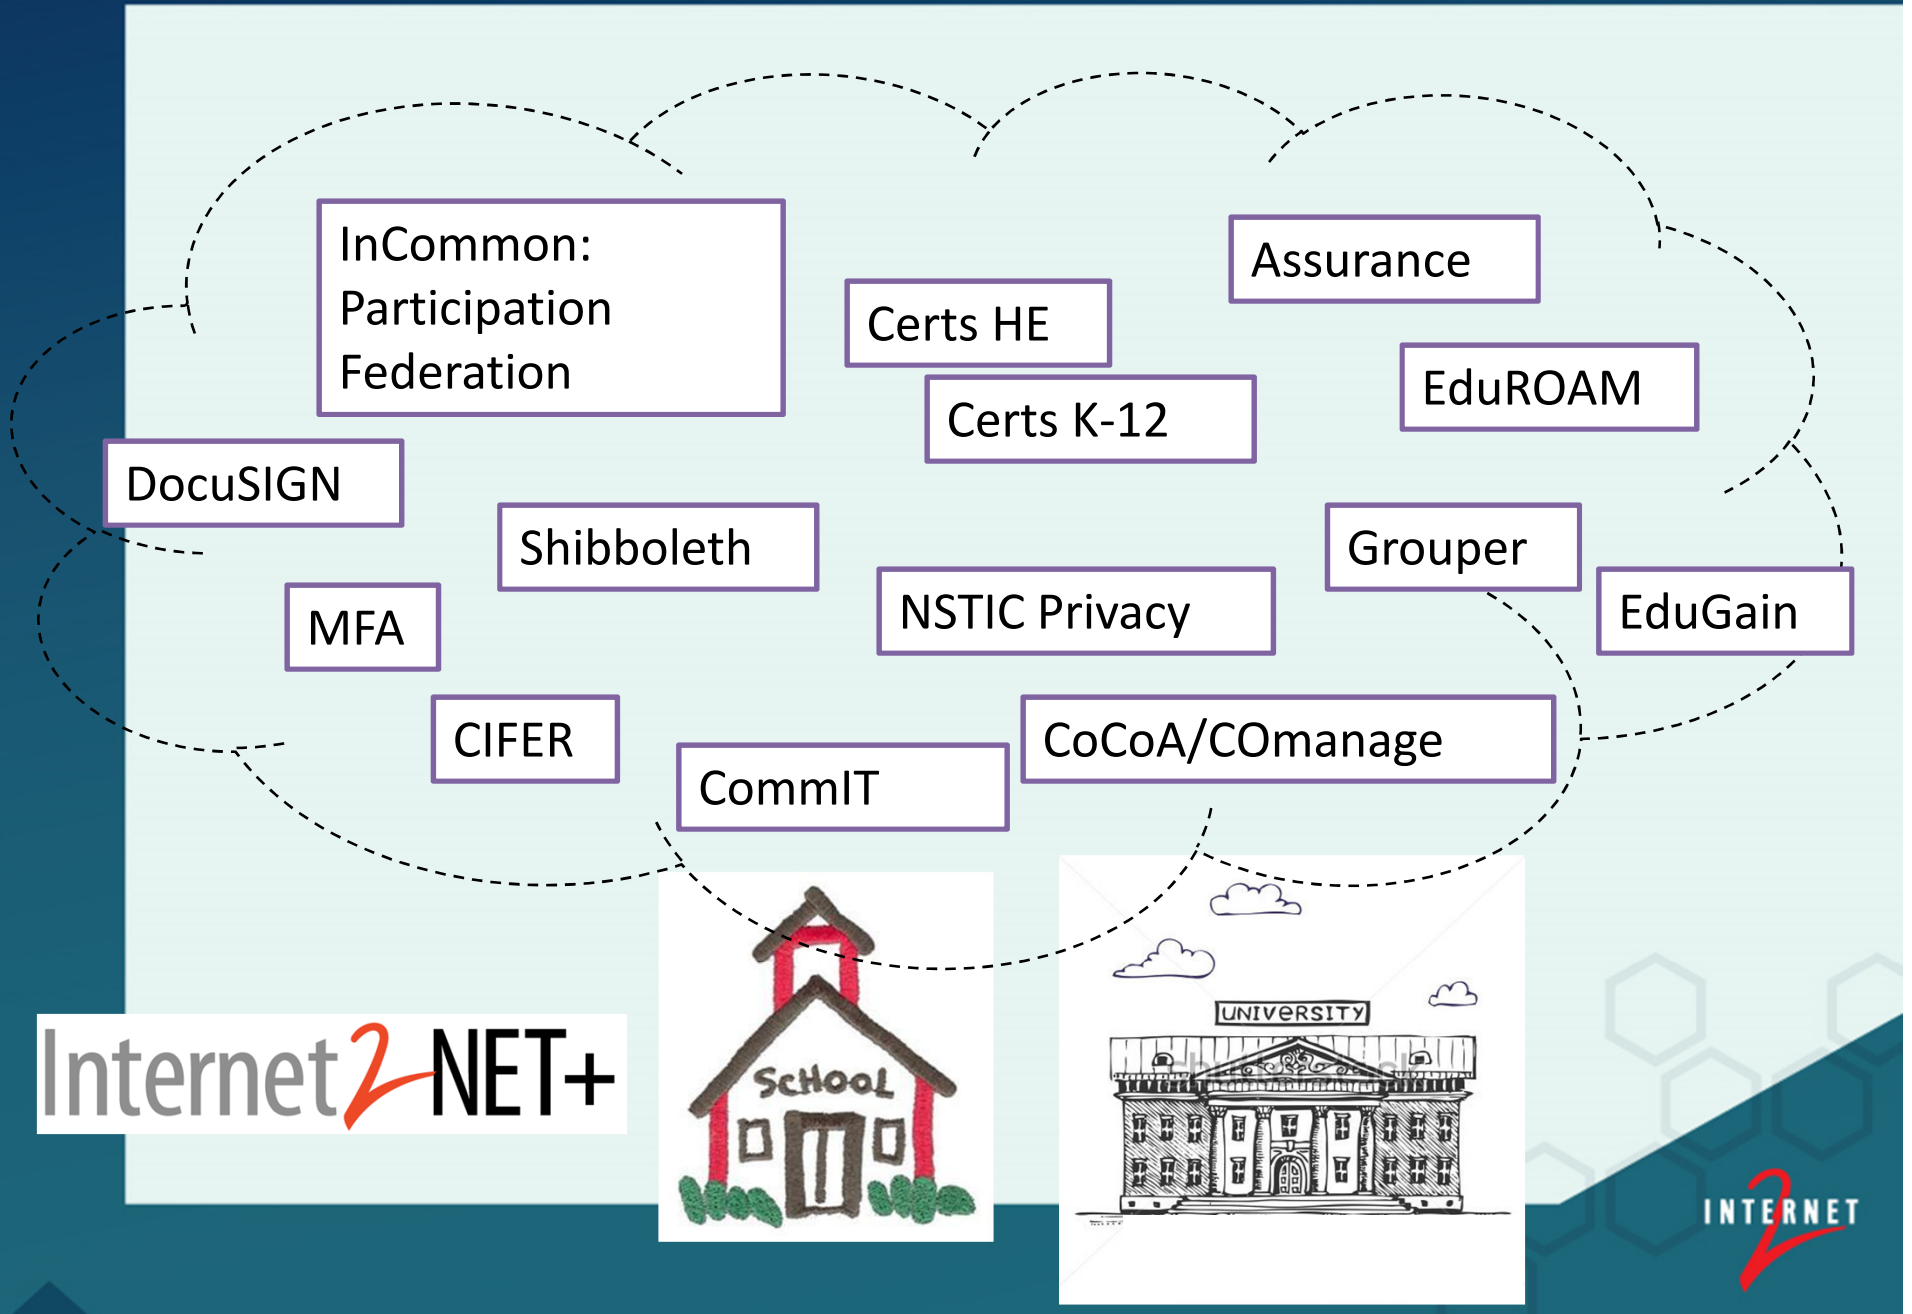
InCommon: Participation Federation

Certs HE

Assurance

Certs K-12

EduROAM

DocuSIGN

Shibboleth

Grouper

MFA

NSTIC Privacy

EduGain

CIFER

CoCoA/COmanage

CommIT

Internet2 NET+

School

UNIVERSITY

INTERNET 2